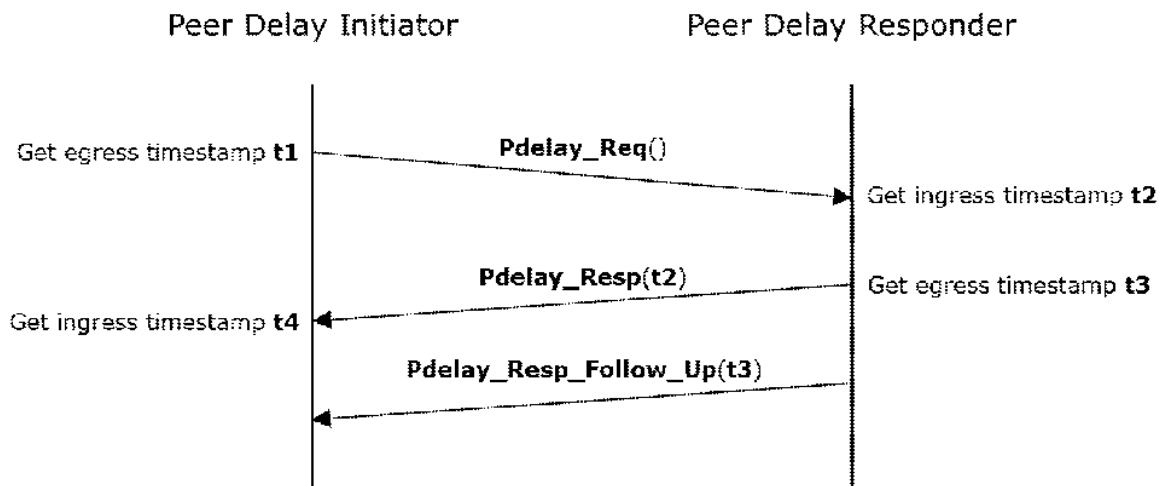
Peer Delay Initiator

Peer Delay Responder

Get egress timestamp **t1**

**Pdelay_Req**()

Get ingress timestamp **t2**

**Pdelay_Resp**(**t2**)

Get egress timestamp **t3**

Get ingress timestamp **t4**

**Pdelay_Resp_Follow_Up**(**t3**)